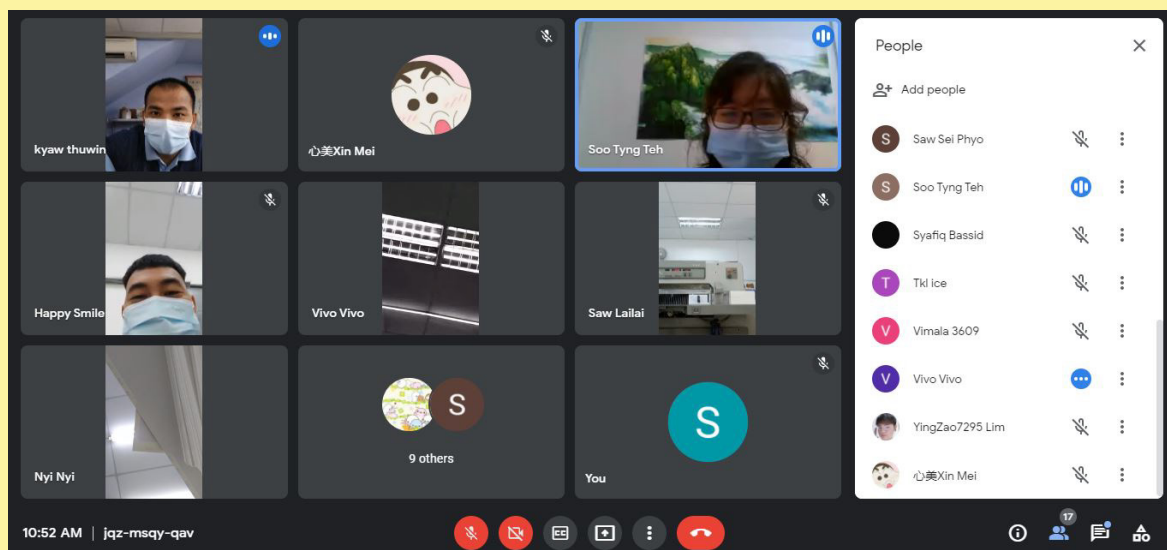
kyaw thuwin

心美Xin Mei

Soo Tyng Teh

Happy Smile

Vivo Vivo

Saw Lailai

Nyi Nyi

S

9 others

S

You

People

Add people

S Saw Sei Phyo

S Soo Tyng Teh

Syafiq Bassid

T Tkl ice

V Vimala 3609

V Vivo Vivo

YingZao7295 Lim

心美Xin Mei

10:52 AM | jqz-msqy-qav

17